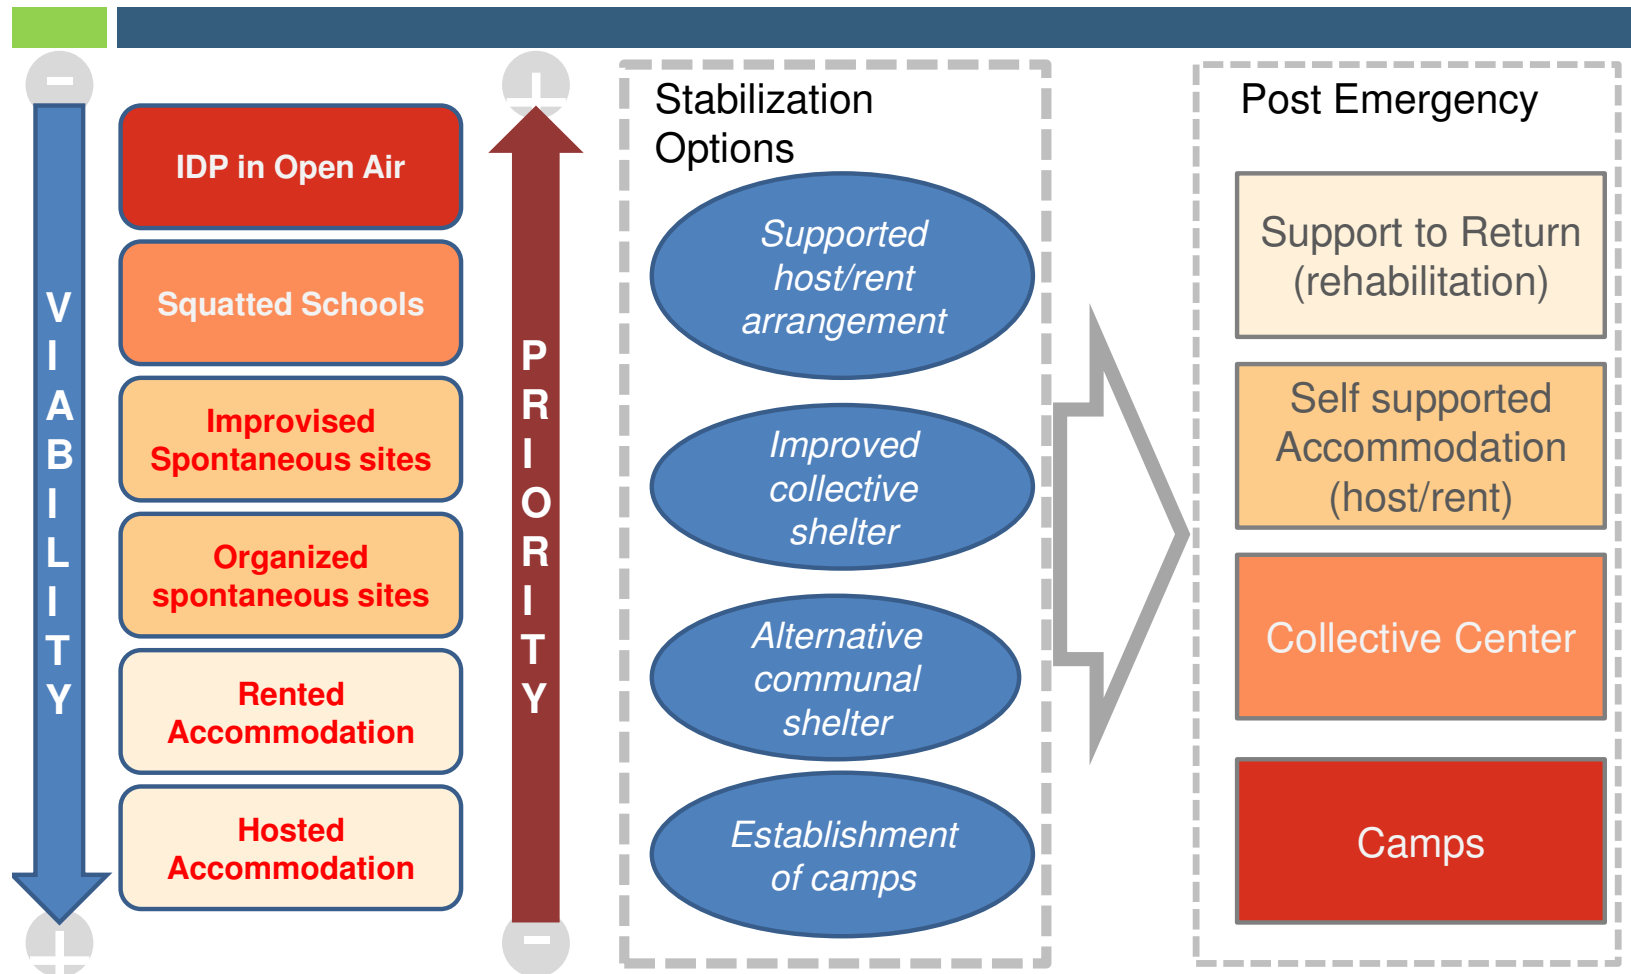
−
VIABILITY
+

IDP in Open Air

Squatted Schools

Improvised Spontaneous sites

Organized spontaneous sites

Rented Accommodation

Hosted Accommodation

+
PRIORITY
−

Stabilization Options

Supported host/rent arrangement

Improved collective shelter

Alternative communal shelter

Establishment of camps

Post Emergency

Support to Return (rehabilitation)

Self supported Accommodation (host/rent)

Collective Center

Camps